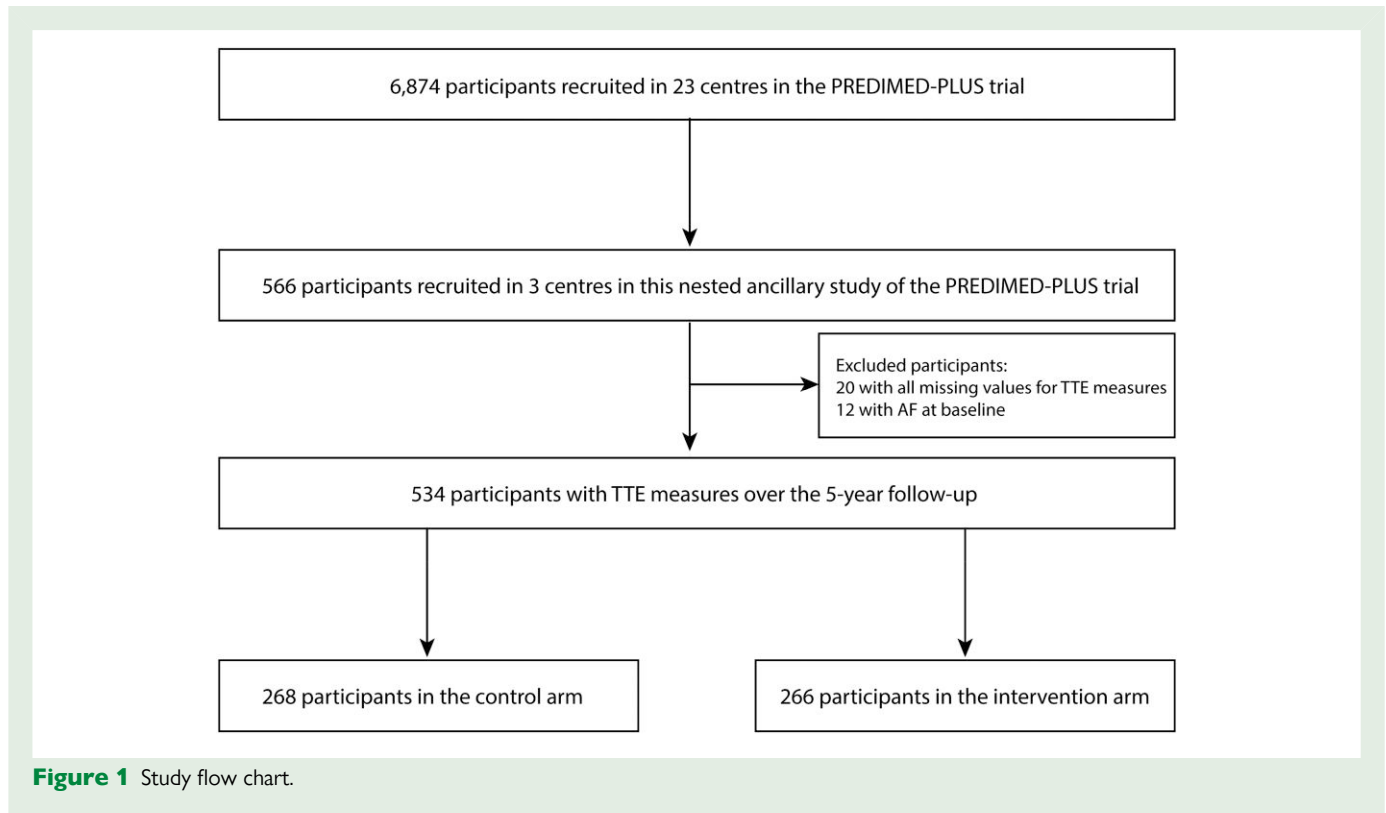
6,874 participants recruited in 23 centres in the PREDIMED-PLUS trial

566 participants recruited in 3 centres in this nested ancillary study of the PREDIMED-PLUS trial

Excluded participants:
20 with all missing values for TTE measures
12 with AF at baseline

534 participants with TTE measures over the 5-year follow-up

268 participants in the control arm

266 participants in the intervention arm

Figure 1 Study flow chart.